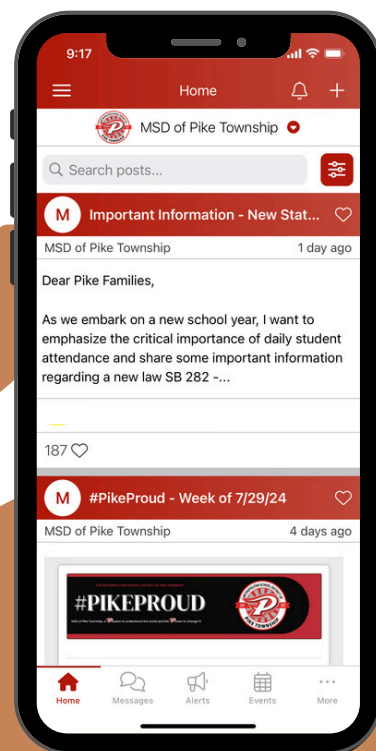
9:17

Home

MSD of Pike Township

Search posts...

M Important Information - New Stat...

MSD of Pike Township 1 day ago

Dear Pike Families,

As we embark on a new school year, I want to emphasize the critical importance of daily student attendance and share some important information regarding a new law SB 282 -...

187

M #PikeProud - Week of 7/29/24

MSD of Pike Township 4 days ago

#PIKEPROUD

PIKE TOWNSHIP

Home Messages Alerts Events More